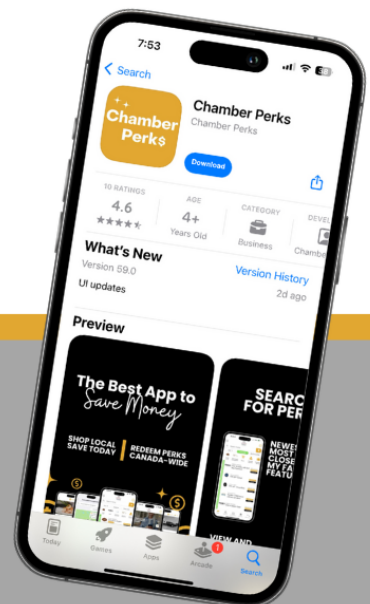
7:53

Search

Chamber Perk$

Chamber Perks

Chamber Perks

Download

10 RATINGS
4.6
★★★★★

AGE
4+
Years Old

CATEGORY
Business

DEVEL
Chambe

What's New

Version 59.0

Version History

UI updates

2d ago

Preview

The Best App to Save Money

SHOP LOCAL SAVE TODAY

REDEEM PERKS CANADA-WIDE

SEARC FOR PER

NEWES MOST CLOSE MY FA FEATU

VIEW AND

Today

Games

Apps

1

Arcade

Search